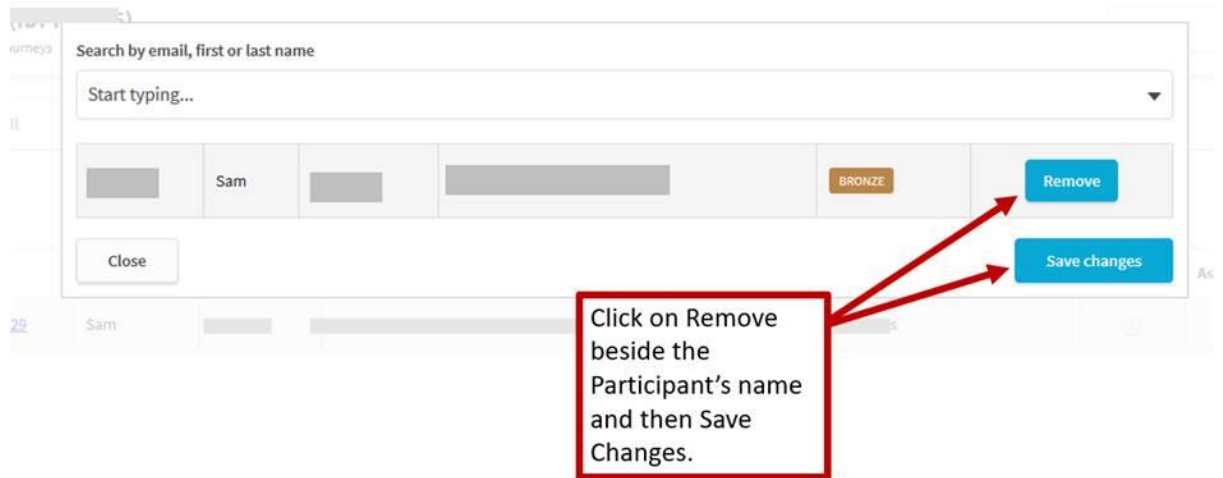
urneys

Search by email, first or last name

Start typing...

| | Sam | | | BRONZE | Remove |
|---|---|---|---|---|---|

Close

Save changes

As

29 Sam

Click on Remove beside the Participant's name and then Save Changes.